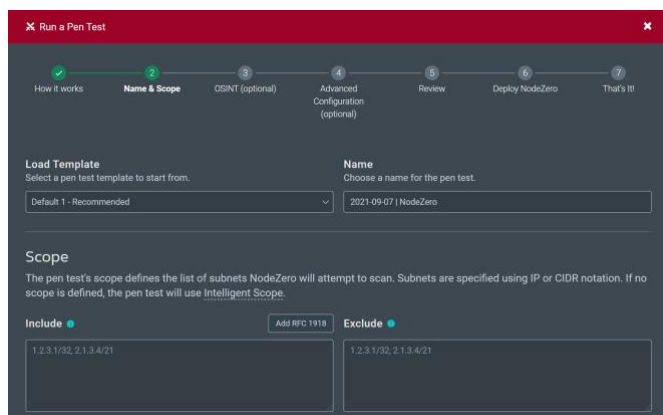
Run a Pen Test

×

✓
How it works

2
Name & Scope

3
OSINT (optional)

4
Advanced Configuration (optional)

5
Review

6
Deploy NodeZero

7
That's It!

Load Template
Select a pen test template to start from.

Default 1 - Recommended

Name
Choose a name for the pen test.

2021-09-07 | NodeZero

Scope
The pen test's scope defines the list of subnets NodeZero will attempt to scan. Subnets are specified using IP or CIDR notation. If no scope is defined, the pen test will use Intelligent Scope.

Include

Add RFC 1918

1.2.3.1/32, 2.1.3.4/21

Exclude

1.2.3.1/32, 2.1.3.4/21